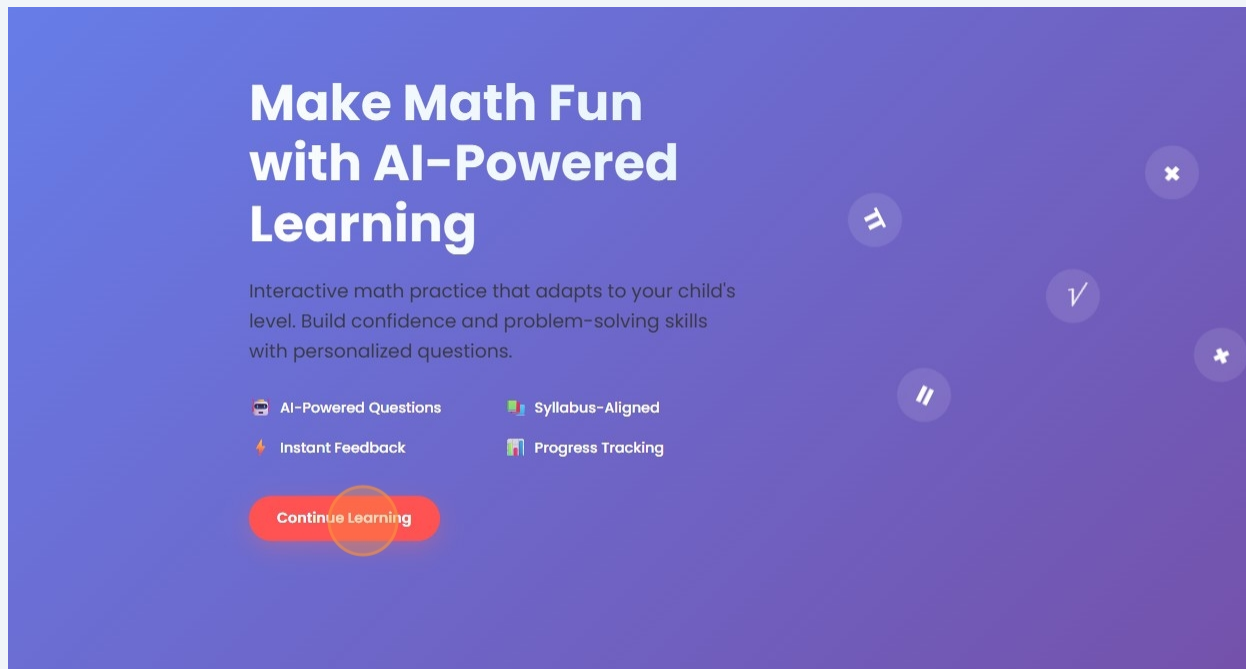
Make Math Fun with AI-Powered Learning

Interactive math practice that adapts to your child's level. Build confidence and problem-solving skills with personalized questions.

AI-Powered Questions
Syllabus-Aligned
Instant Feedback
Progress Tracking

Continue Learning

$\pi$
$\times$
$\sqrt{}$
$\times$
$=$